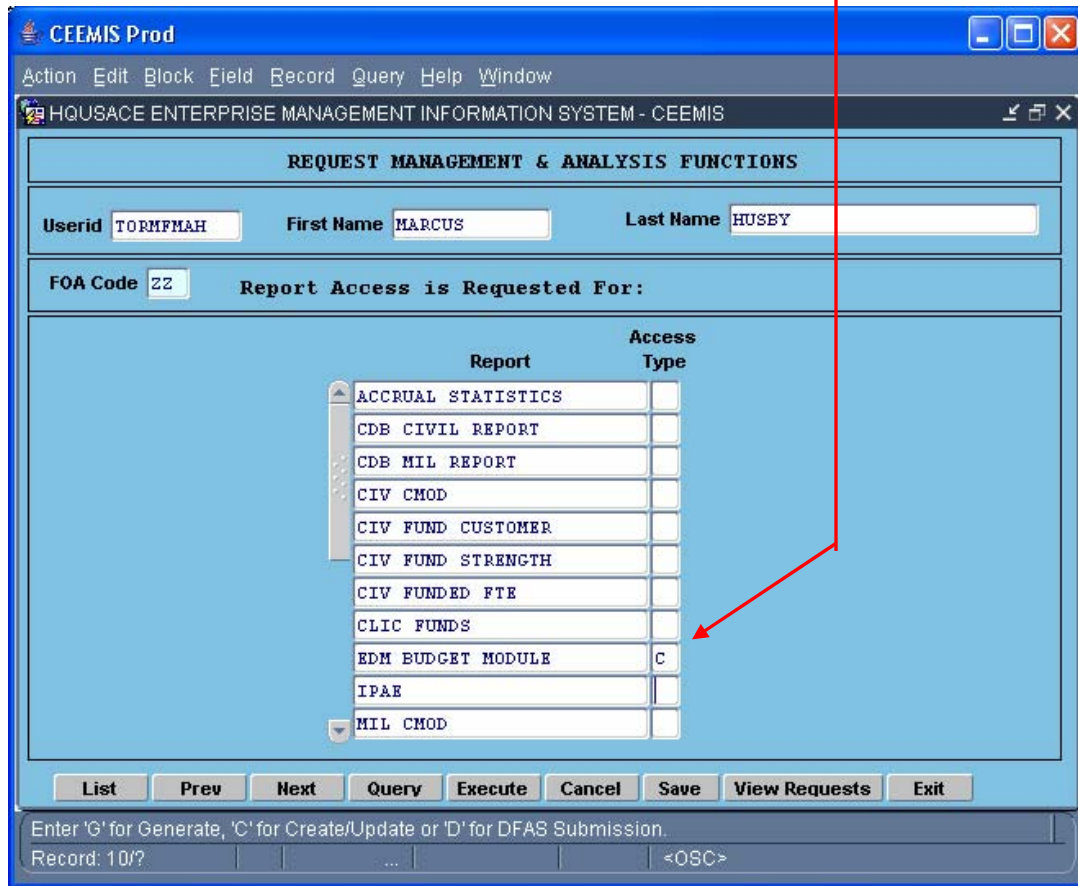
CEEMIS Prod

Action Edit Block Field Record Query Help Window

HQUSACE ENTERPRISE MANAGEMENT INFORMATION SYSTEM - CEEMIS

REQUEST MANAGEMENT & ANALYSIS FUNCTIONS

Userid TORMFMAH First Name MARCUS Last Name HUSBY

FOA Code ZZ Report Access is Requested For:

| Report | Access Type |
|---|---|
| ACCRUAL STATISTICS | |
| CDB CIVIL REPORT | |
| CDB MIL REPORT | |
| CIV CMOD | |
| CIV FUND CUSTOMER | |
| CIV FUND STRENGTH | |
| CIV FUNDED FTE | |
| CLIC FUNDS | |
| EDM BUDGET MODULE | C |
| IPAE | |
| MIL CMOD | |

List Prev Next Query Execute Cancel Save View Requests Exit

Enter 'G' for Generate, 'C' for Create/Update or 'D' for DFAS Submission.

Record: 10/? ... <OSC>